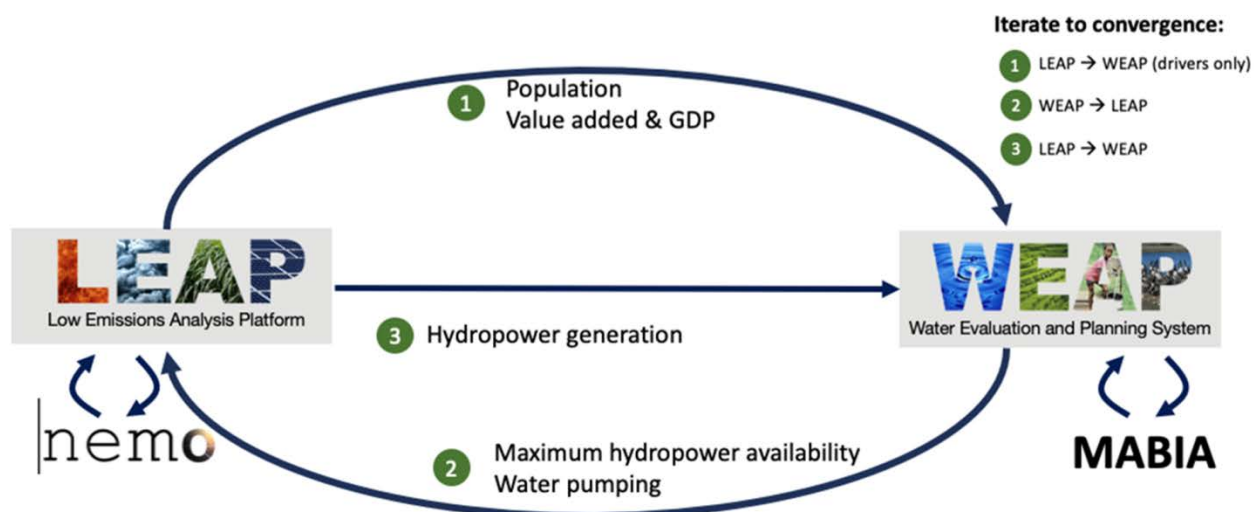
Iterate to convergence:

1 LEAP → WEAP (drivers only)

2 WEAP → LEAP

3 LEAP → WEAP

1 Population
Value added & GDP

LEAP
Low Emissions Analysis Platform

3 Hydropower generation

WEAP
Water Evaluation and Planning System

nemo

2 Maximum hydropower availability
Water pumping

MABIA